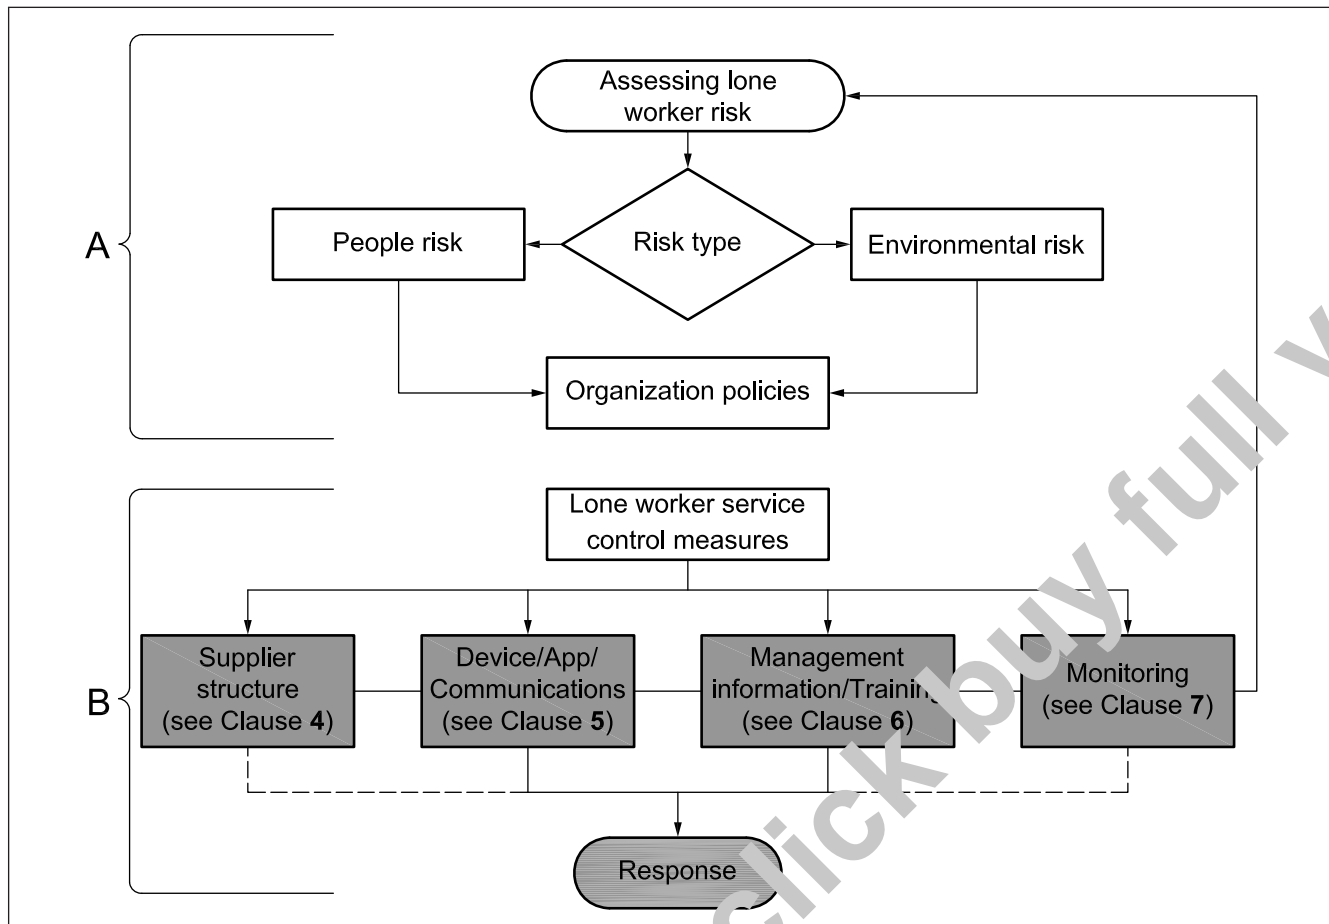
A

Assessing lone worker risk

People risk

Risk type

Environmental risk

Organization policies

B

Lone worker service control measures

Supplier structure (see Clause **4**)

Device/App/ Communications (see Clause **5**)

Management information/Traini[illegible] (see Clause **6**)

Monitoring (see Clause **7**)

Response

click buy full v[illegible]